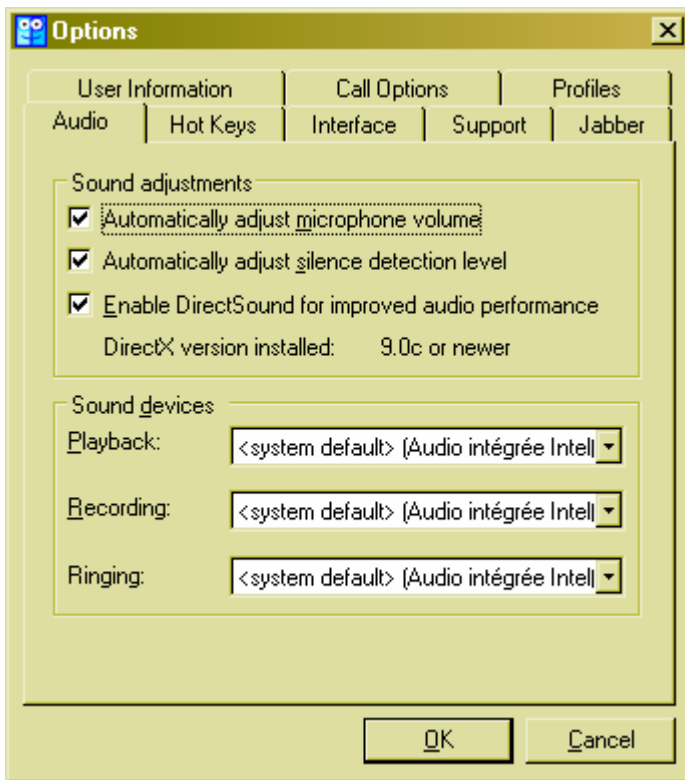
Options

User Information
Call Options
Profiles
Audio
Hot Keys
Interface
Support
Jabber

Sound adjustments
Automatically adjust microphone volume
Automatically adjust silence detection level
Enable DirectSound for improved audio performance
DirectX version installed: 9.0c or newer

Sound devices
Playback: <system default> (Audio intégrée Intel
Recording: <system default> (Audio intégrée Intel
Ringing: <system default> (Audio intégrée Intel

OK
Cancel